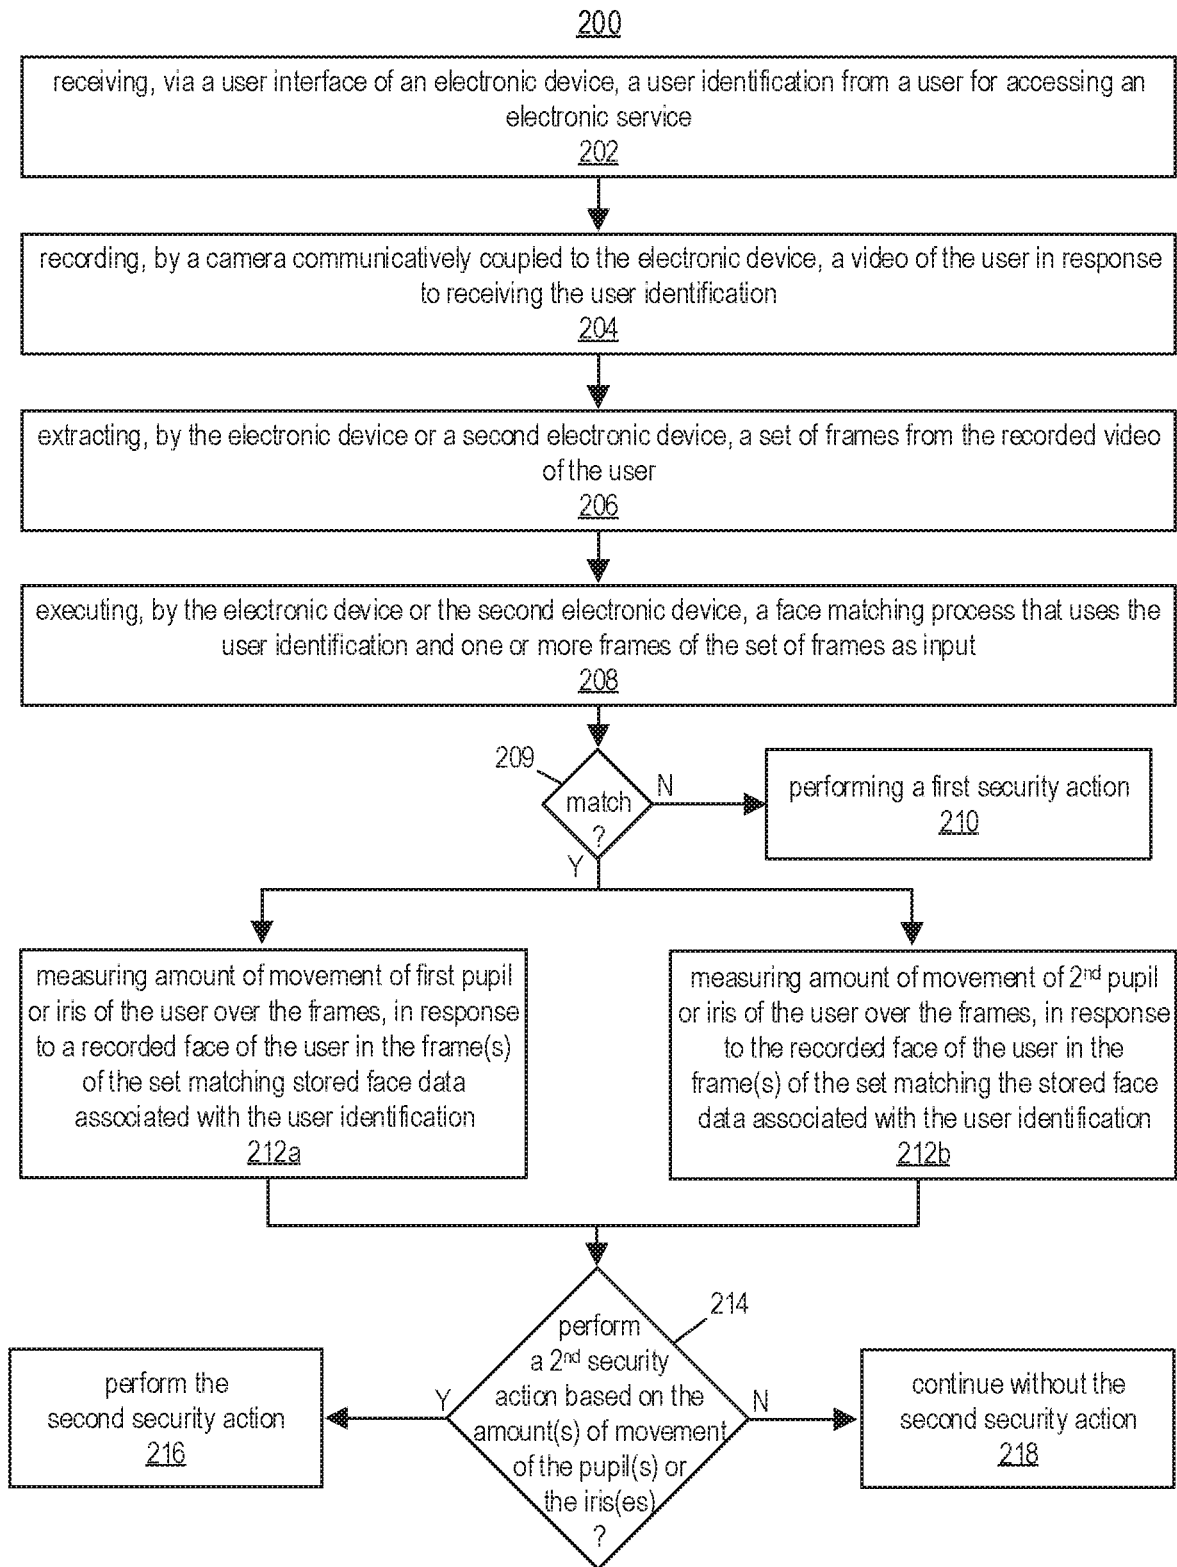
200

receiving, via a user interface of an electronic device, a user identification from a user for accessing an electronic service
202

recording, by a camera communicatively coupled to the electronic device, a video of the user in response to receiving the user identification
204

extracting, by the electronic device or a second electronic device, a set of frames from the recorded video of the user
206

executing, by the electronic device or the second electronic device, a face matching process that uses the user identification and one or more frames of the set of frames as input
208

209

match ?

N

performing a first security action
210

Y

measuring amount of movement of first pupil or iris of the user over the frames, in response to a recorded face of the user in the frame(s) of the set matching stored face data associated with the user identification
212a

measuring amount of movement of 2$^{nd}$ pupil or iris of the user over the frames, in response to the recorded face of the user in the frame(s) of the set matching the stored face data associated with the user identification
212b

214

perform a 2$^{nd}$ security action based on the amount(s) of movement of the pupil(s) or the iris(es) ?

Y

perform the second security action
216

N

continue without the second security action
218